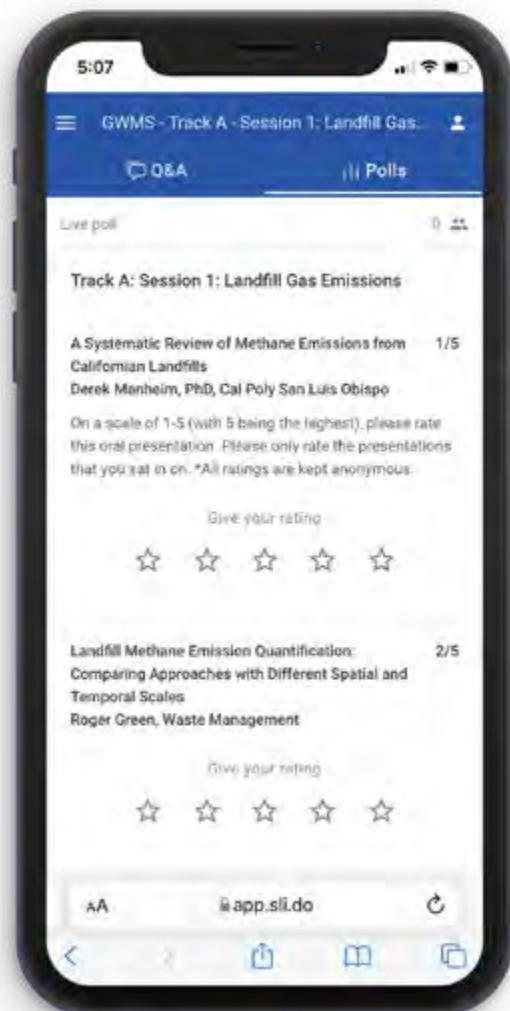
5:07

GWMS - Track A - Session 1: Landfill Gas...

Q&A

Polls

Live poll

0

Track A: Session 1: Landfill Gas Emissions

A Systematic Review of Methane Emissions from Californian Landfills
Derek Manheim, PhD, Cal Poly San Luis Obispo

1/5

On a scale of 1-5 (with 5 being the highest), please rate this oral presentation. Please only rate the presentations that you sat in on. *All ratings are kept anonymous.

Give your rating

Landfill Methane Emission Quantification: Comparing Approaches with Different Spatial and Temporal Scales
Roger Green, Waste Management

2/5

Give your rating

AA

app.sli.do